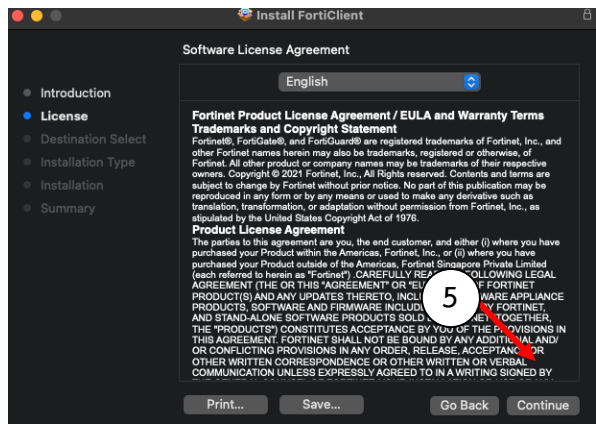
Install FortiClient

Software License Agreement

Introduction
License
Destination Select
Installation Type
Installation
Summary

English

Fortinet Product License Agreement / EULA and Warranty Terms
Trademarks and Copyright Statement
Fortinet®, FortiGate®, and FortiGuard® are registered trademarks of Fortinet, Inc., and other Fortinet names herein may also be trademarks, registered or otherwise, of Fortinet. All other product or company names may be trademarks of their respective owners. Copyright © 2021 Fortinet, Inc., All Rights reserved. Contents and terms are subject to change by Fortinet without prior notice. No part of this publication may be reproduced in any form or by any means or used to make any derivative such as translation, transformation, or adaptation without permission from Fortinet, Inc., as stipulated by the United States Copyright Act of 1976.
Product License Agreement
The parties to this agreement are you, the end customer, and either (i) where you have purchased your Product within the Americas, Fortinet, Inc., or (ii) where you have purchased your Product outside of the Americas, Fortinet Singapore Private Limited (each referred to herein as "Fortinet") .CAREFULLY RE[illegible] FOLLOWING LEGAL AGREEMENT (THE OR THIS "AGREEMENT" OR "EU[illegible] F FORTINET PRODUCT(S) AND ANY UPDATES THERETO, INCLU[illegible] WARE APPLIANCE PRODUCTS, SOFTWARE AND FIRMWARE INCLUD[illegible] Y FORTINET, AND STAND-ALONE SOFTWARE PRODUCTS SOLD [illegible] NET TOGETHER, THE "PRODUCTS") CONSTITUTES ACCEPTANCE BY YO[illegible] THE PROVISIONS IN THIS AGREEMENT. FORTINET SHALL NOT BE BOUND BY ANY ADDITIONAL AND/ OR CONFLICTING PROVISIONS IN ANY ORDER, RELEASE, ACCEPTANC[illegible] OR OTHER WRITTEN CORRESPONDENCE OR OTHER WRITTEN OR VERBAL COMMUNICATION UNLESS EXPRESSLY AGREED TO IN A WRITING SIGNED BY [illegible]

5

Print...
Save...
Go Back
Continue